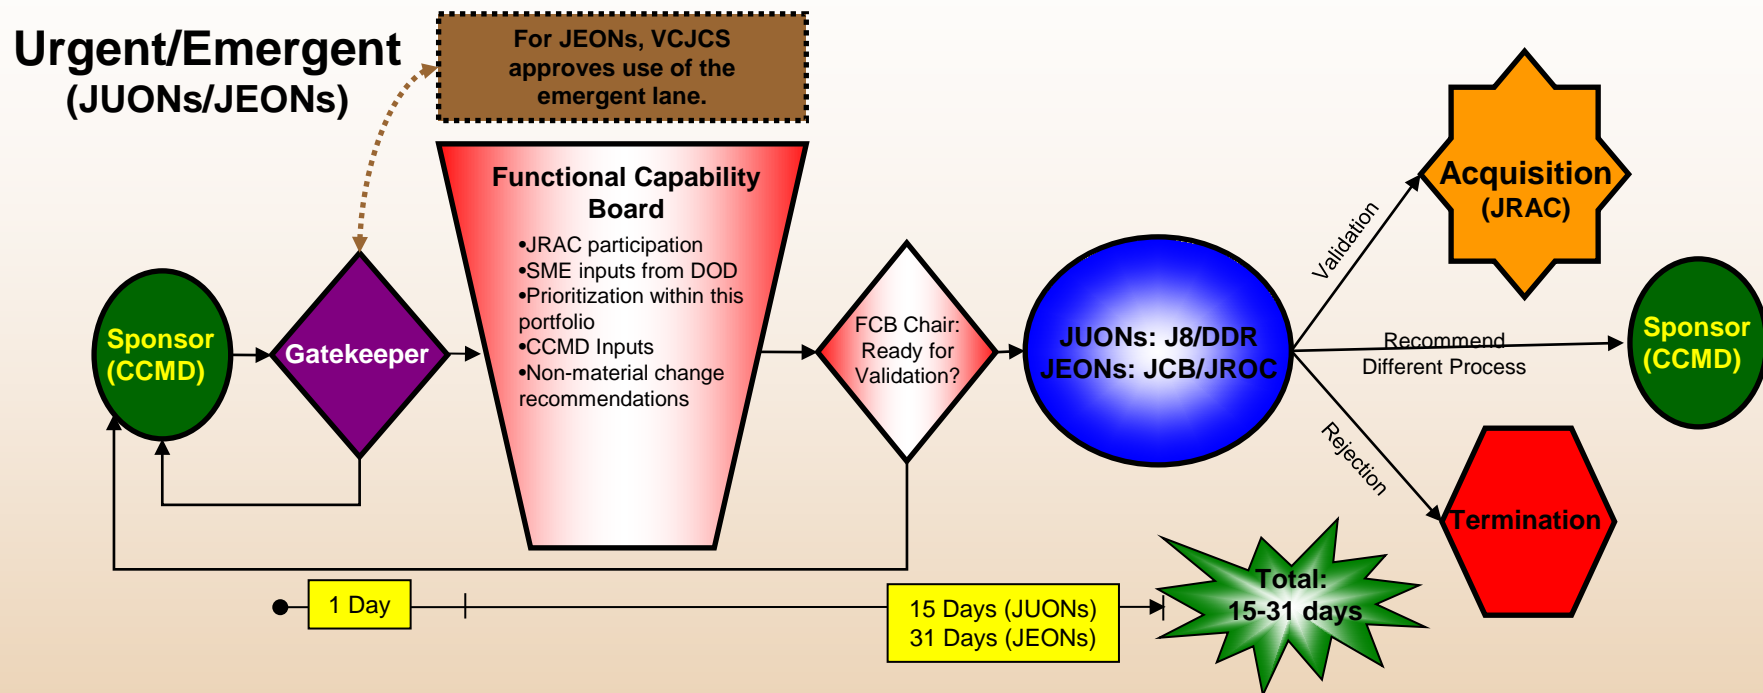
Urgent/Emergent
(JUONs/JEONs)

For JEONs, VCJCS approves use of the emergent lane.

Sponsor (CCMD)

Gatekeeper

Functional Capability Board
•JRAC participation
•SME inputs from DOD
•Prioritization within this portfolio
•CCMD Inputs
•Non-material change recommendations

FCB Chair: Ready for Validation?

JUONs: J8/DDR
JEONs: JCB/JROC

Validation

Acquisition (JRAC)

Recommend Different Process

Sponsor (CCMD)

Rejection

Termination

1 Day

15 Days (JUONs)
31 Days (JEONs)

Total:
15-31 days